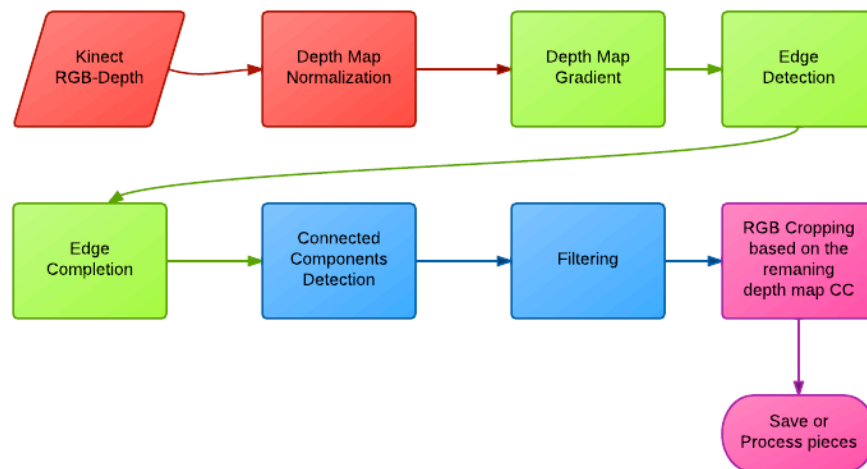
Kinect RGB-Depth

Depth Map Normalization

Depth Map Gradient

Edge Detection

Edge Completion

Connected Components Detection

Filtering

RGB Cropping based on the remaning depth map CC

Save or Process pieces